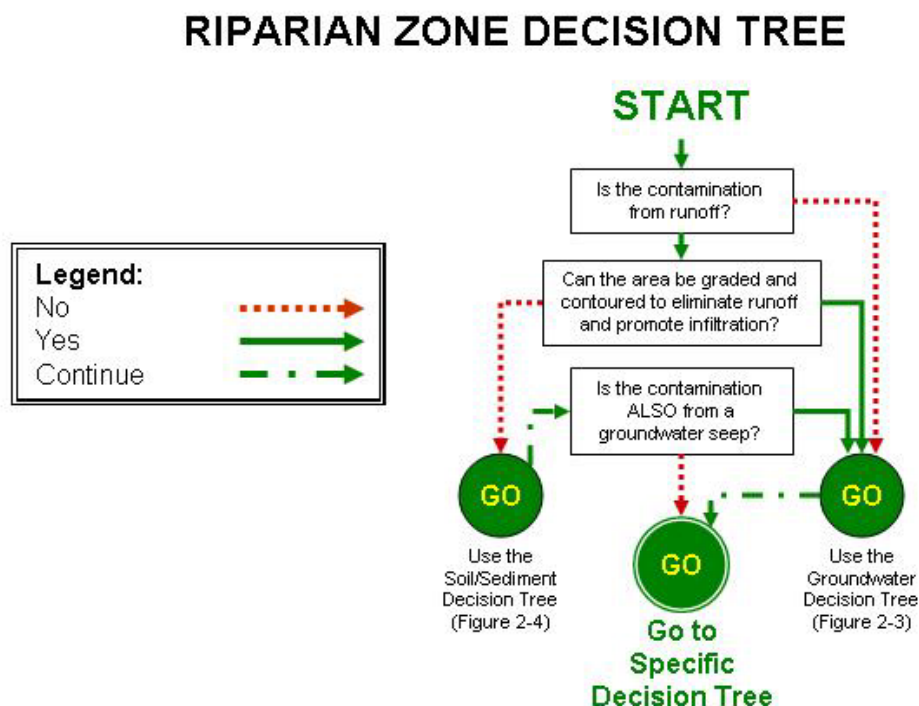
RIPARIAN ZONE DECISION TREE

Legend:
No
Yes
Continue

START

Is the contamination from runoff?

Can the area be graded and contoured to eliminate runoff and promote infiltration?

Is the contamination ALSO from a groundwater seep?

GO

Use the Soil/Sediment Decision Tree (Figure 2-4)

GO

Go to Specific Decision Tree

GO

Use the Groundwater Decision Tree (Figure 2-3)